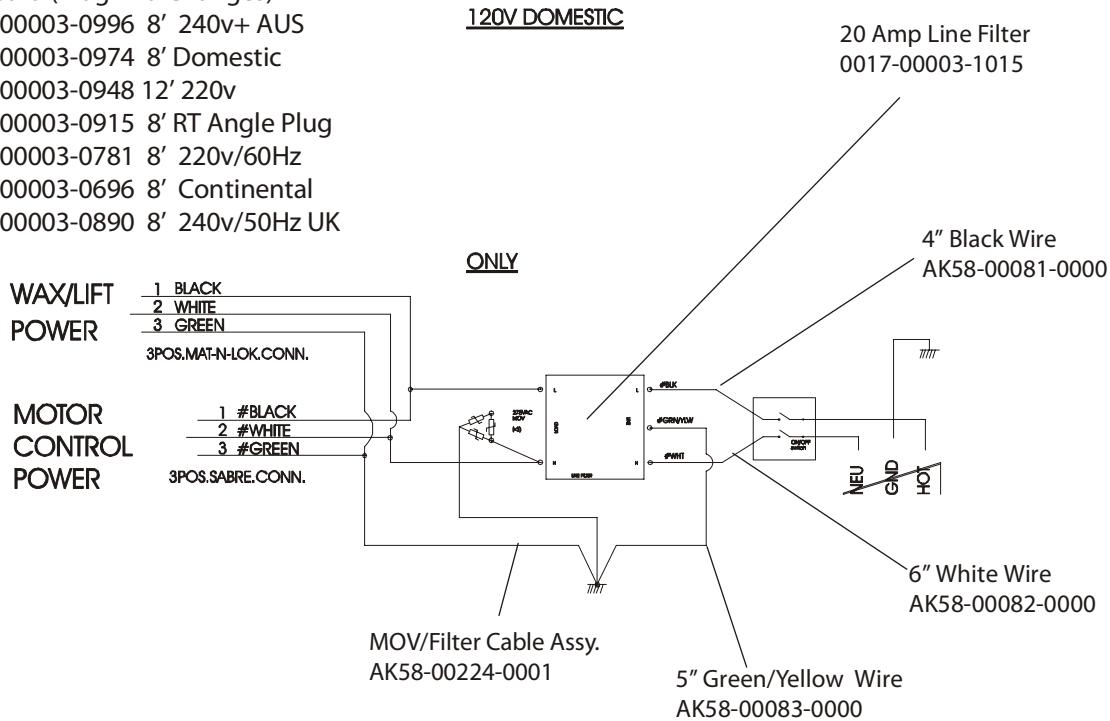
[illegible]
00003-0996 8' 240v+ AUS
00003-0974 8' Domestic
00003-0948 12' 220v
00003-0915 8' RT Angle Plug
00003-0781 8' 220v/60Hz
00003-0696 8' Continental
00003-0890 8' 240v/50Hz UK

120V DOMESTIC

ONLY

20 Amp Line Filter
0017-00003-1015

4" Black Wire
AK58-00081-0000

WAX/LIFT
POWER

1 BLACK
2 WHITE
3 GREEN

3POS.MAT-N-LOK.CONN.

MOTOR
CONTROL
POWER

1 #BLACK
2 #WHITE
3 #GREEN

3POS.SABRE.CONN.

275VAC
MOV
(x3)

L
N
L
N

#BLK
#GRN/YLW
#WHT

ON/OFF
switch

NEU
GND
HOT

6" White Wire
AK58-00082-0000

MOV/Filter Cable Assy.
AK58-00224-0001

5" Green/Yellow Wire
AK58-00083-0000